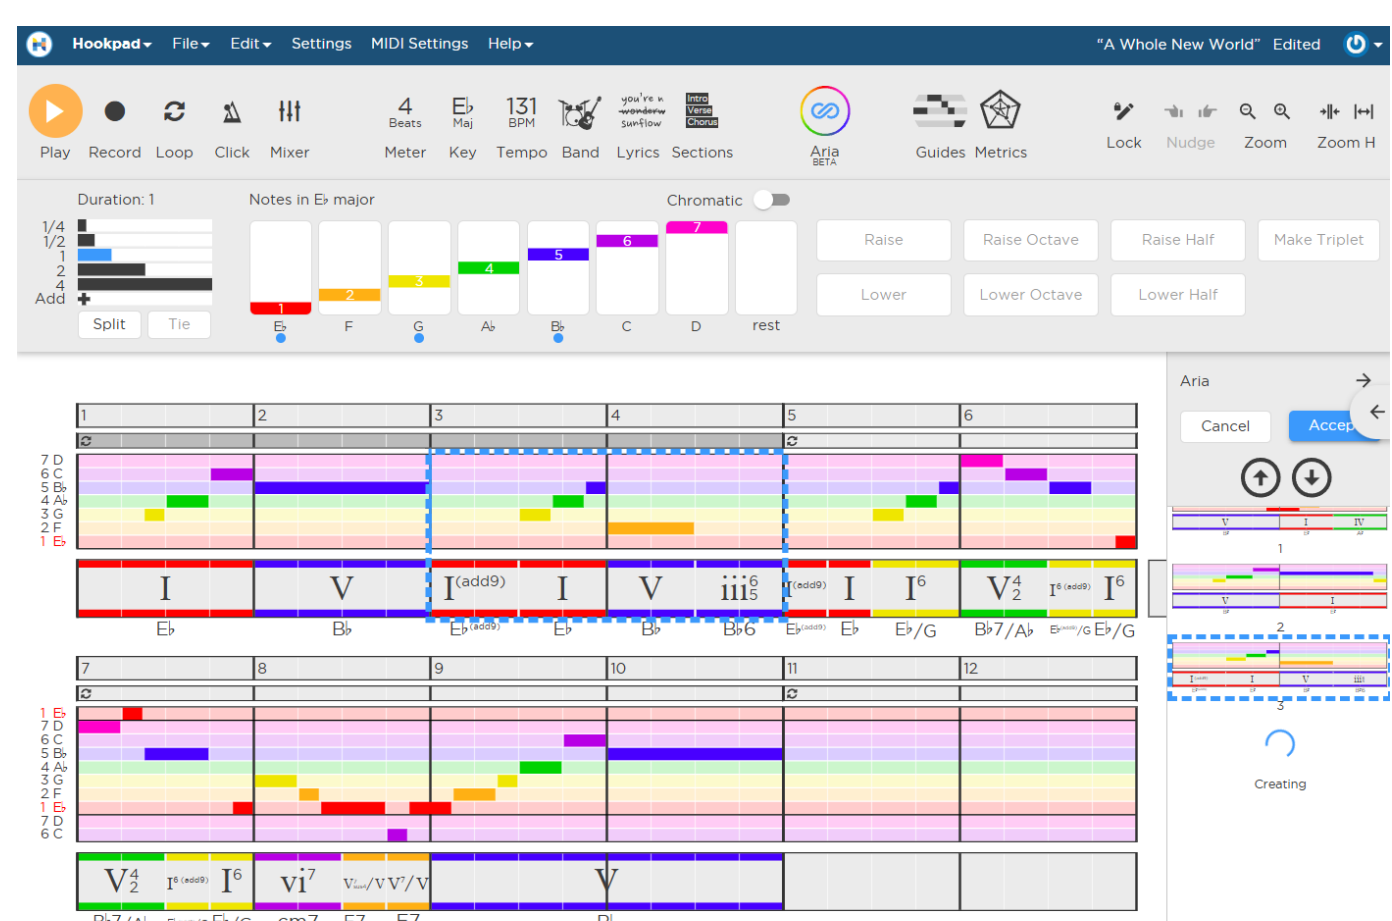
Hookpad File Edit Settings MIDI Settings Help "A Whole New World" Edited

Play Record Loop Click Mixer

4 Beats Meter
E♭ Maj Key
131 BPM Tempo
Band
you're a wonderful sunflow Lyrics
Intro Verse Chorus Sections
Aria BETA
Guides Metrics
Lock Nudge Zoom Zoom H

Duration: 1
1/4
1/2
1
2
4
Add
Split Tie

Notes in E♭ major
1 E♭
2 F
3 G
4 A♭
5 B♭
6 C
7 D
rest

Chromatic

Raise Raise Octave Raise Half Make Triplet
Lower Lower Octave Lower Half

Aria
Cancel Accep

1 2 3 4 5 6
7 D
6 C
5 B♭
4 A♭
3 G
2 F
1 E♭

I V I(add9) I V $iii^6_5$ I(add9) I $I^6$ $V^4_2$ $I^6$(add9) $I^6$
E♭ B♭ E♭(add9) E♭ B♭ B♭6 E♭(add9) E♭ E♭/G B♭7/A♭ E♭(add9)/G E♭/G

1 2 3

Creating

7 8 9 10 11 12
1 E♭
7 D
6 C
5 B♭
4 A♭
3 G
2 F
1 E♭
7 D
6 C

$V^4_2$ $I^6$(add9) $I^6$ $vi^7$ V(sus)/V $V^7$/V V
B♭7/A♭ E♭(add9)/G E♭/G cm7 F7 F7 B♭